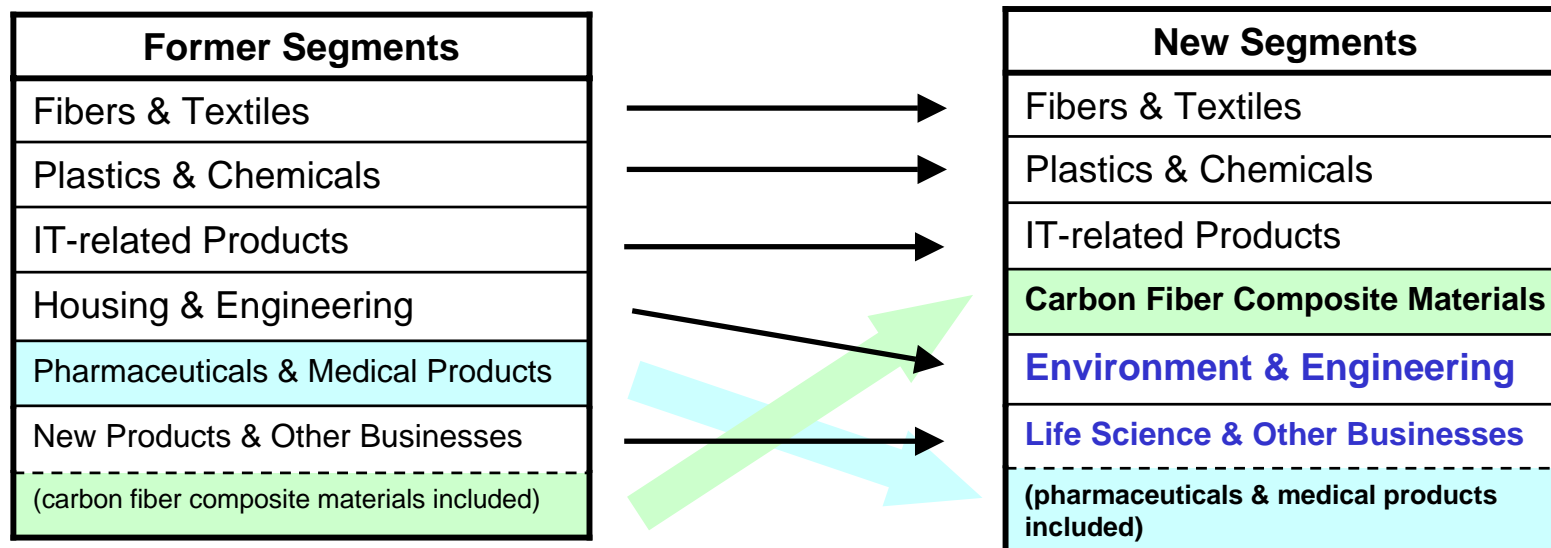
| Former Segments |
|---|
| Fibers & Textiles |
| Plastics & Chemicals |
| IT-related Products |
| Housing & Engineering |
| Pharmaceuticals & Medical Products |
| New Products & Other Businesses |
| (carbon fiber composite materials included) |

| New Segments |
|---|
| Fibers & Textiles |
| Plastics & Chemicals |
| IT-related Products |
| Carbon Fiber Composite Materials |
| Environment & Engineering |
| Life Science & Other Businesses |
| (pharmaceuticals & medical products included) |